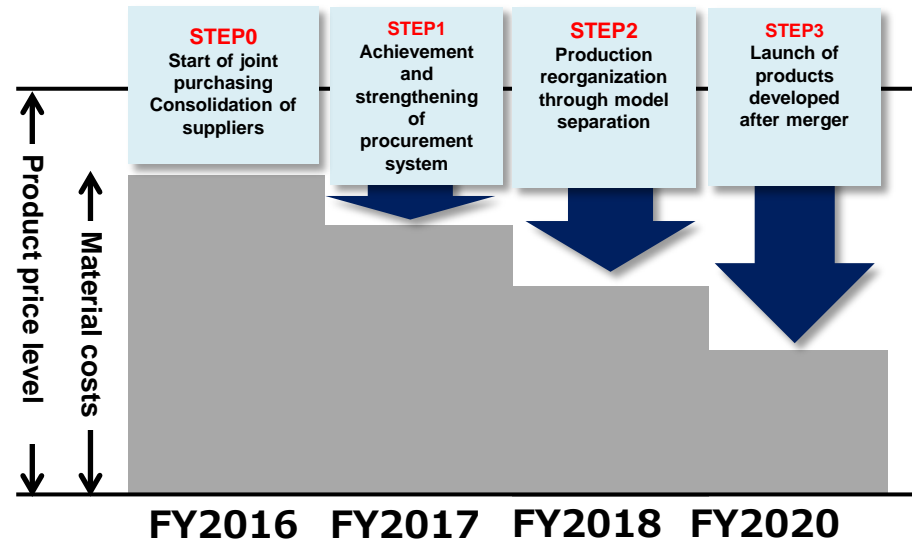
STEP0
Start of joint purchasing Consolidation of suppliers

STEP1
Achievement and strengthening of procurement system

STEP2
Production reorganization through model separation

STEP3
Launch of products developed after merger

Product price level

Material costs

FY2016 FY2017 FY2018 FY2020